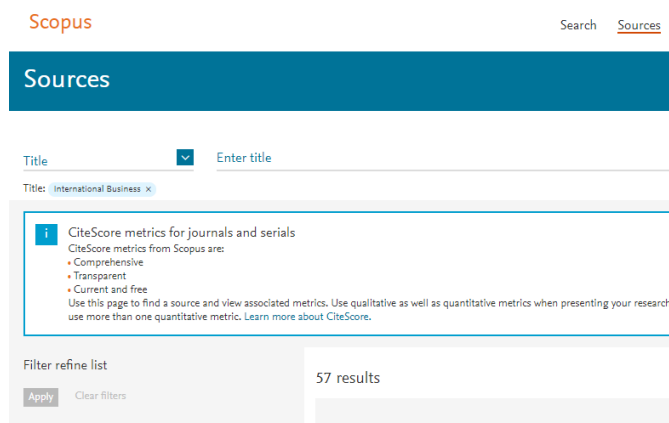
Scopus

Search Sources

Sources

Title

Enter title

Title: International Business ×

i

CiteScore metrics for journals and serials

CiteScore metrics from Scopus are:
• Comprehensive
• Transparent
• Current and free
Use this page to find a source and view associated metrics. Use qualitative as well as quantitative metrics when presenting your research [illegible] use more than one quantitative metric. Learn more about CiteScore.

Filter refine list

Apply Clear filters

57 results